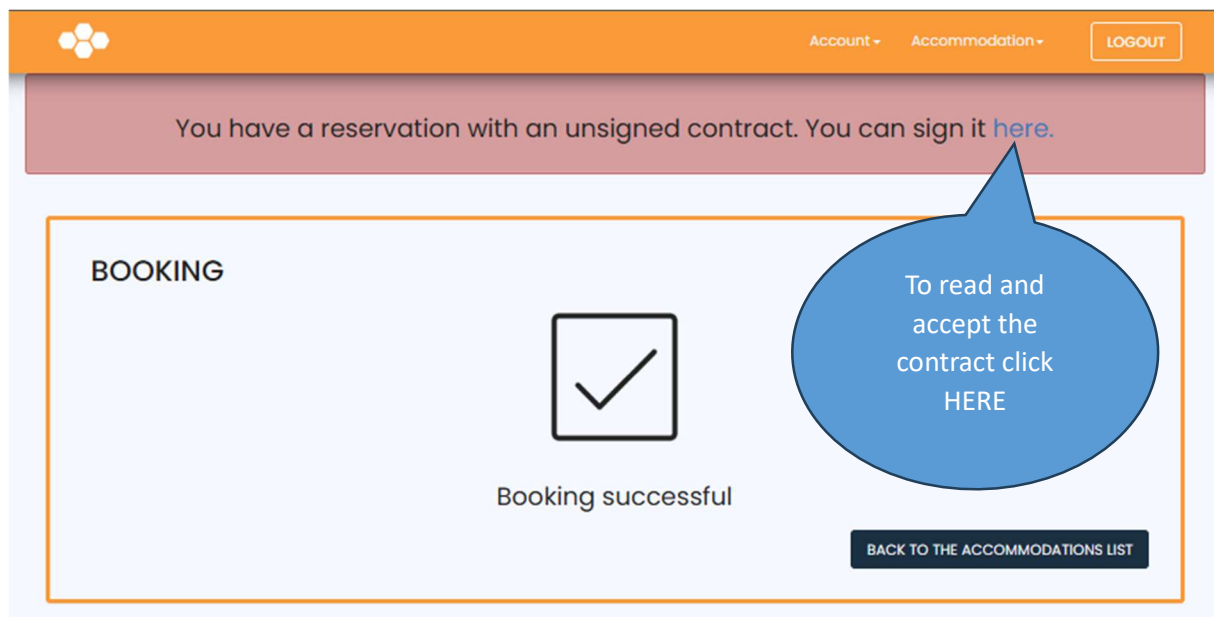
Account▾ Accommodation▾ LOGOUT

You have a reservation with an unsigned contract. You can sign it here.

BOOKING

To read and accept the contract click HERE

Booking successful

BACK TO THE ACCOMMODATIONS LIST